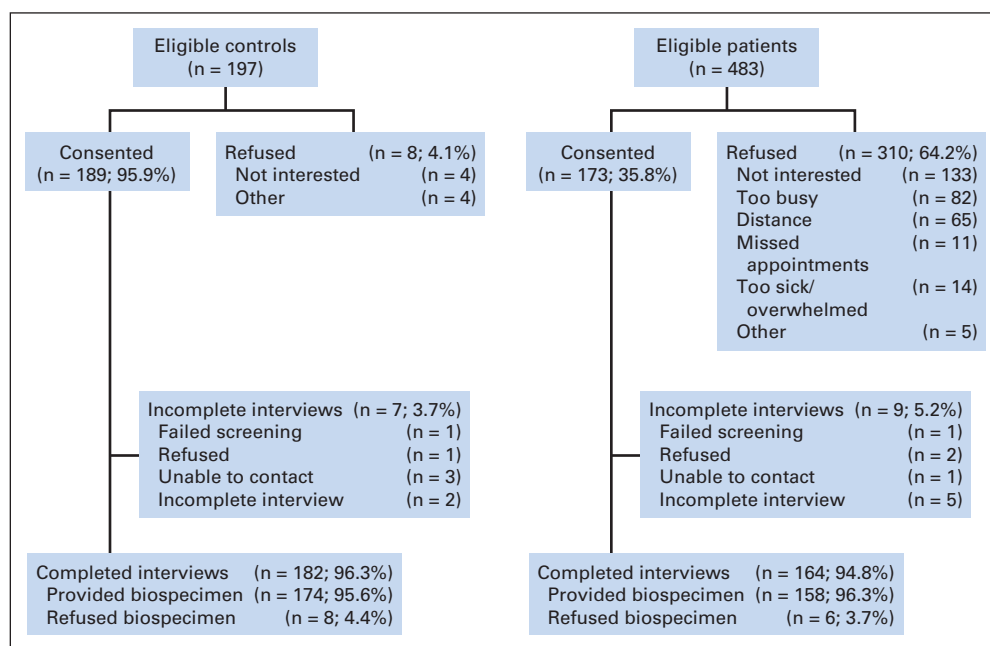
Eligible controls
(n = 197)

Consented
(n = 189; 95.9%)

Refused (n = 8; 4.1%)
Not interested (n = 4)
Other (n = 4)

Incomplete interviews (n = 7; 3.7%)
Failed screening (n = 1)
Refused (n = 1)
Unable to contact (n = 3)
Incomplete interview (n = 2)

Completed interviews (n = 182; 96.3%)
Provided biospecimen (n = 174; 95.6%)
Refused biospecimen (n = 8; 4.4%)

Eligible patients
(n = 483)

Consented
(n = 173; 35.8%)

Refused (n = 310; 64.2%)
Not interested (n = 133)
Too busy (n = 82)
Distance (n = 65)
Missed appointments (n = 11)
Too sick/ overwhelmed (n = 14)
Other (n = 5)

Incomplete interviews (n = 9; 5.2%)
Failed screening (n = 1)
Refused (n = 2)
Unable to contact (n = 1)
Incomplete interview (n = 5)

Completed interviews (n = 164; 94.8%)
Provided biospecimen (n = 158; 96.3%)
Refused biospecimen (n = 6; 3.7%)